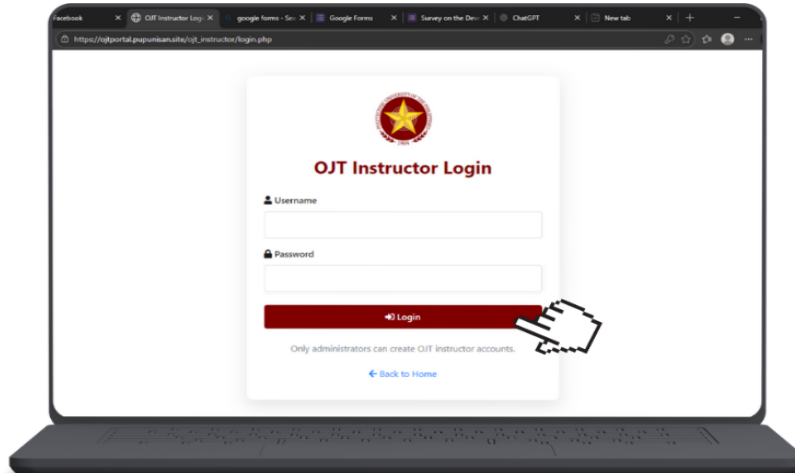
acebook
OJT Instructor Logi
google forms - Sea
Google Forms
Survey on the Dev
ChatGPT
New tab

https://ojtportal.pupunisan.site/ojt_instructor/login.php

OJT Instructor Login

Username

Password

Login

Only administrators can create OJT instructor accounts.

Back to Home